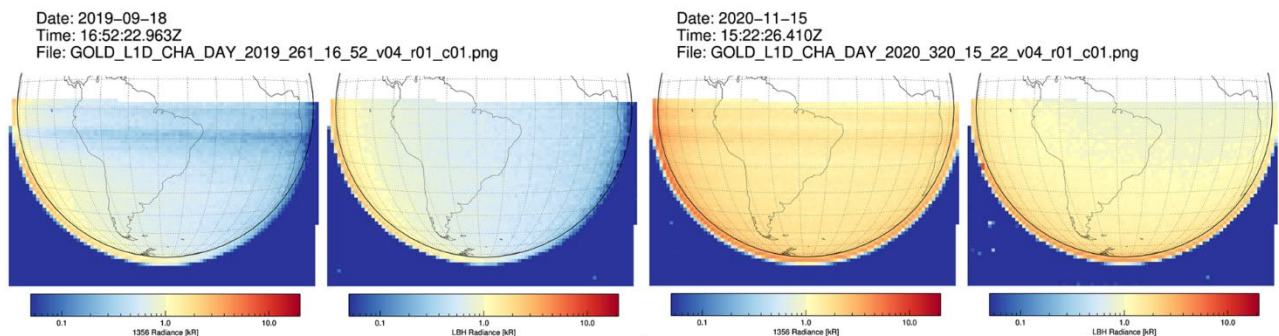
Date: 2019–09–18
Time: 16:52:22.963Z
File: GOLD_L1D_CHA_DAY_2019_261_16_52_v04_r01_c01.png

0.1 1.0 10.0
1356 Radiance [kR]

0.1 1.0 10.0
LBH Radiance [kR]

Date: 2020–11–15
Time: 15:22:26.410Z
File: GOLD_L1D_CHA_DAY_2020_320_15_22_v04_r01_c01.png

0.1 1.0 10.0
1356 Radiance [kR]

0.1 1.0 10.0
LBH Radiance [kR]